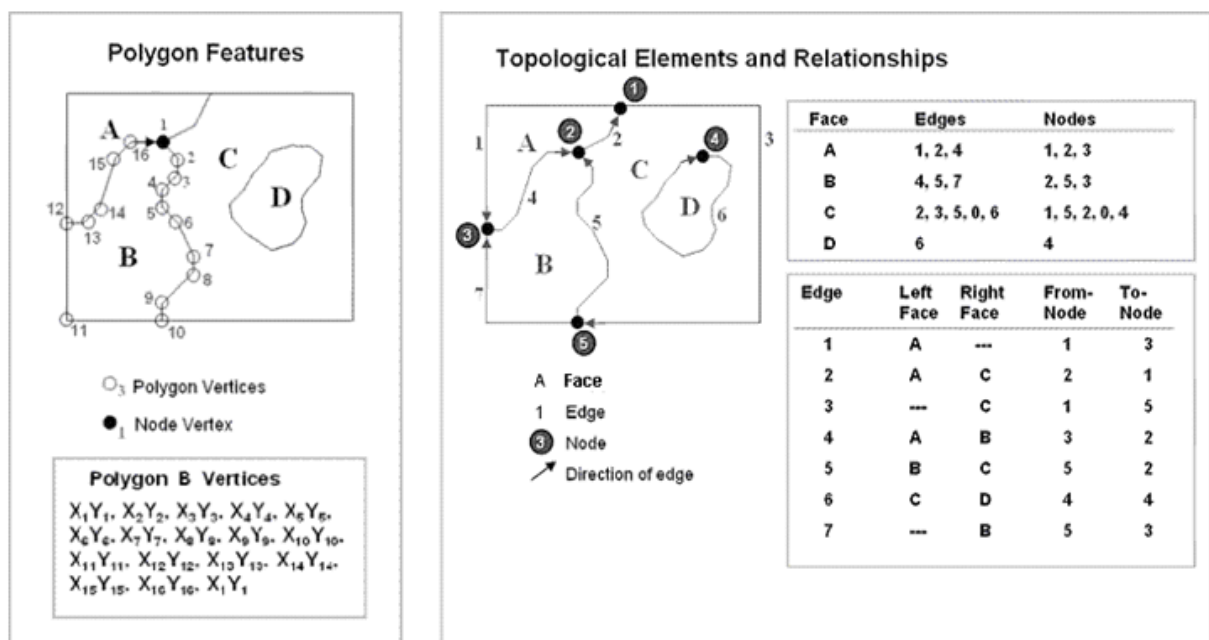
Polygon Features

A 1 C D 16 2 15 3 4 5 6 12 14 13 B 7 8 9 11 10

$○_3$ Polygon Vertices

$●_1$ Node Vertex

Polygon B Vertices

$X_1Y_1$, $X_2Y_2$, $X_3Y_3$, $X_4Y_4$, $X_5Y_5$, $X_6Y_6$, $X_7Y_7$, $X_8Y_8$, $X_9Y_9$, $X_{10}Y_{10}$, $X_{11}Y_{11}$, $X_{12}Y_{12}$, $X_{13}Y_{13}$, $X_{14}Y_{14}$, $X_{15}Y_{15}$, $X_{16}Y_{16}$, $X_1Y_1$

Topological Elements and Relationships

1 2 4 3 1 A 2 C D 6 3 4 5 B 7 5

A Face

1 Edge

3 Node

Direction of edge

| Face | Edges | Nodes |
|---|---|---|
| A | 1, 2, 4 | 1, 2, 3 |
| B | 4, 5, 7 | 2, 5, 3 |
| C | 2, 3, 5, 0, 6 | 1, 5, 2, 0, 4 |
| D | 6 | 4 |

| Edge | Left Face | Right Face | From-Node | To-Node |
|---|---|---|---|---|
| 1 | A | --- | 1 | 3 |
| 2 | A | C | 2 | 1 |
| 3 | --- | C | 1 | 5 |
| 4 | A | B | 3 | 2 |
| 5 | B | C | 5 | 2 |
| 6 | C | D | 4 | 4 |
| 7 | --- | B | 5 | 3 |